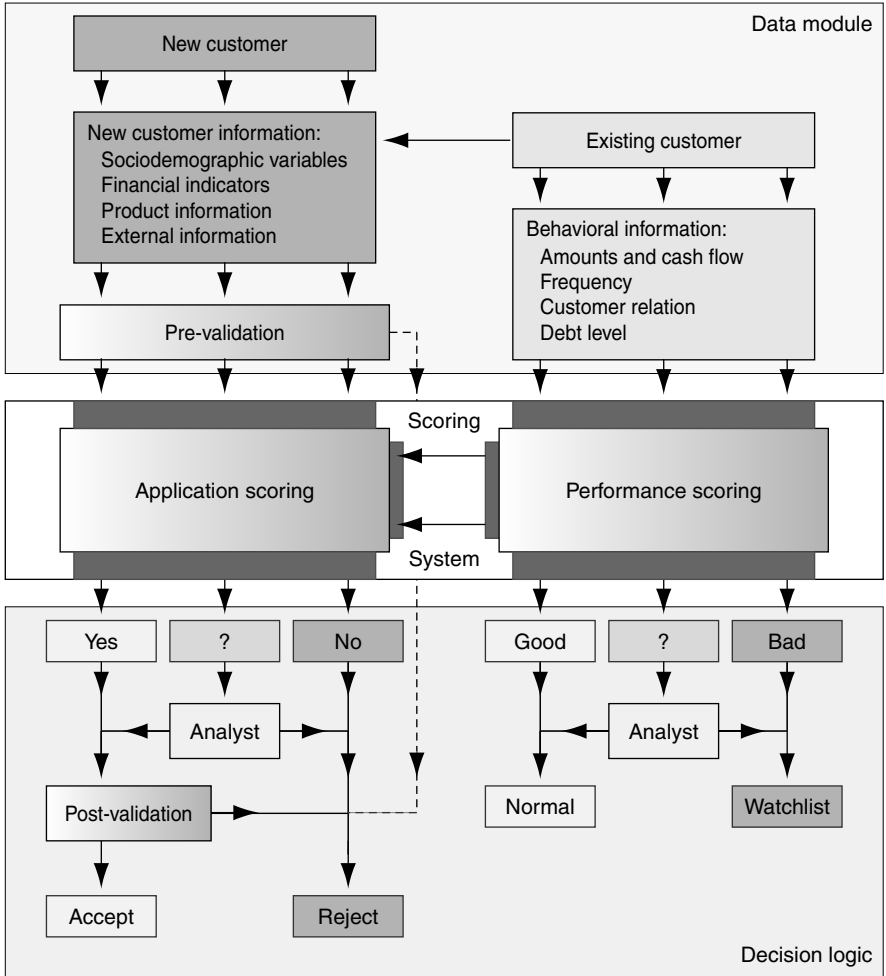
Data module

New customer

New customer information:
Sociodemographic variables
Financial indicators
Product information
External information

Existing customer

Behavioral information:
Amounts and cash flow
Frequency
Customer relation
Debt level

Pre-validation

Scoring

Application scoring

Performance scoring

System

Yes
?
No

Good
?
Bad

Analyst

Analyst

Normal

Watchlist

Post-validation

Accept

Reject

Decision logic